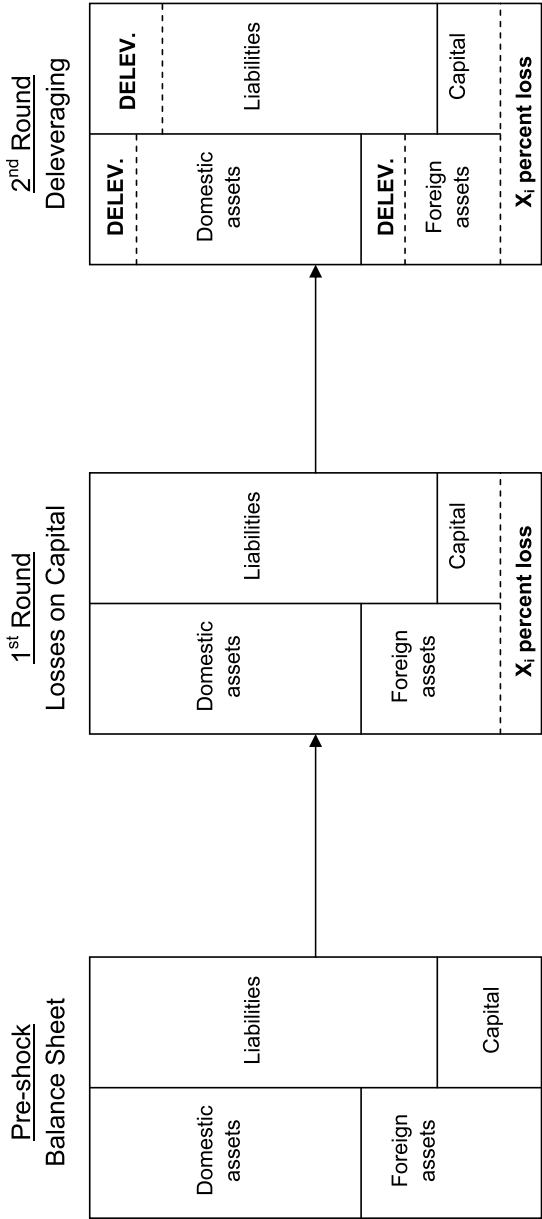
Pre-shock
Balance Sheet

Domestic assets

Foreign assets

Liabilities

Capital

1$^{st}$ Round
Losses on Capital

Domestic assets

Foreign assets

Liabilities

Capital

X$_i$ percent loss

2$^{nd}$ Round
Deleveraging

DELEV.

Domestic assets

DELEV.

Foreign assets

DELEV.

Liabilities

Capital

X$_i$ percent loss